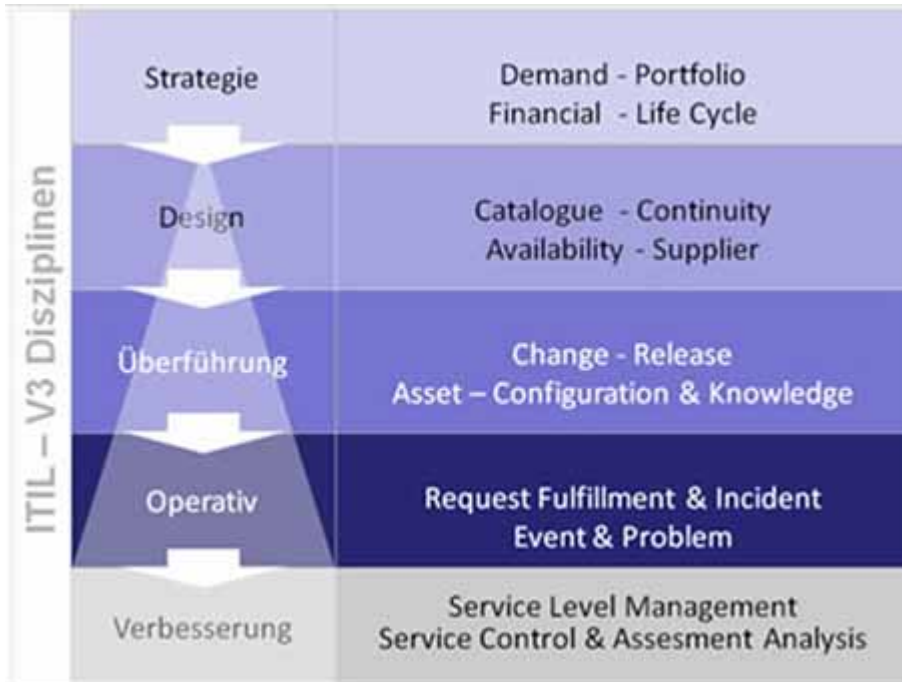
ITIL – V3 Disziplinen

| | |
|---|---|
| Strategie | Demand - Portfolio Financial - Life Cycle |
| Design | Catalogue - Continuity Availability - Supplier |
| Überführung | Change - Release Asset – Configuration & Knowledge |
| Operativ | Request Fulfillment & Incident Event & Problem |
| Verbesserung | Service Level Management Service Control & Assesment Analysis |